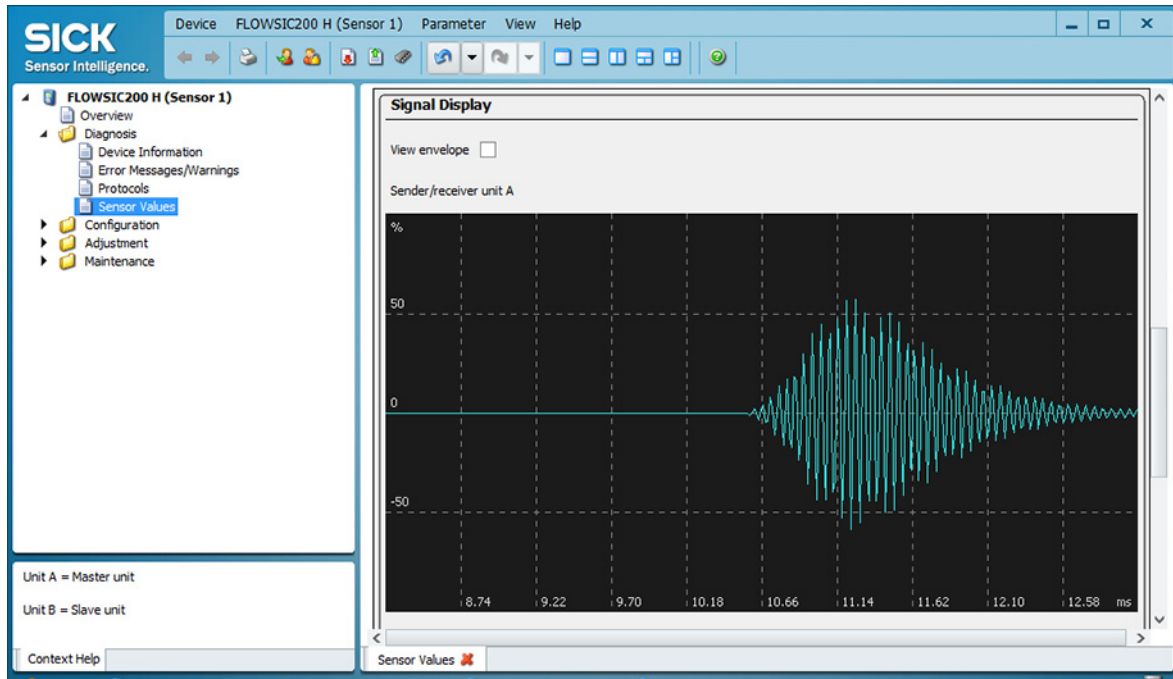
SICK
Sensor Intelligence.

Device FLOWSIC200 H (Sensor 1) Parameter View Help

FLOWSIC200 H (Sensor 1)
Overview
Diagnosis
Device Information
Error Messages/Warnings
Protocols
Sensor Values
Configuration
Adjustment
Maintenance

Unit A = Master unit

Unit B = Slave unit

Context Help

Signal Display

View envelope

Sender/receiver unit A

%
50
0
-50
8.74 9.22 9.70 10.18 10.66 11.14 11.62 12.10 12.58 ms

Sensor Values